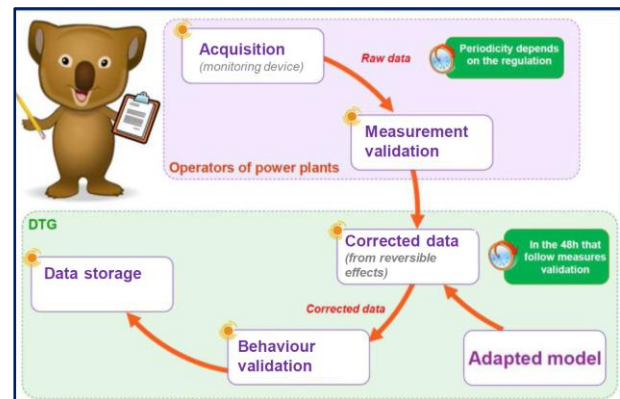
Acquisition
(monitoring device)

Raw data

Periodicity depends on the regulation

Measurement validation

Operators of power plants

DTG

Corrected data
(from reversible effects)

In the 48h that follow measures validation

Data storage

Corrected data

Behaviour validation

Adapted model